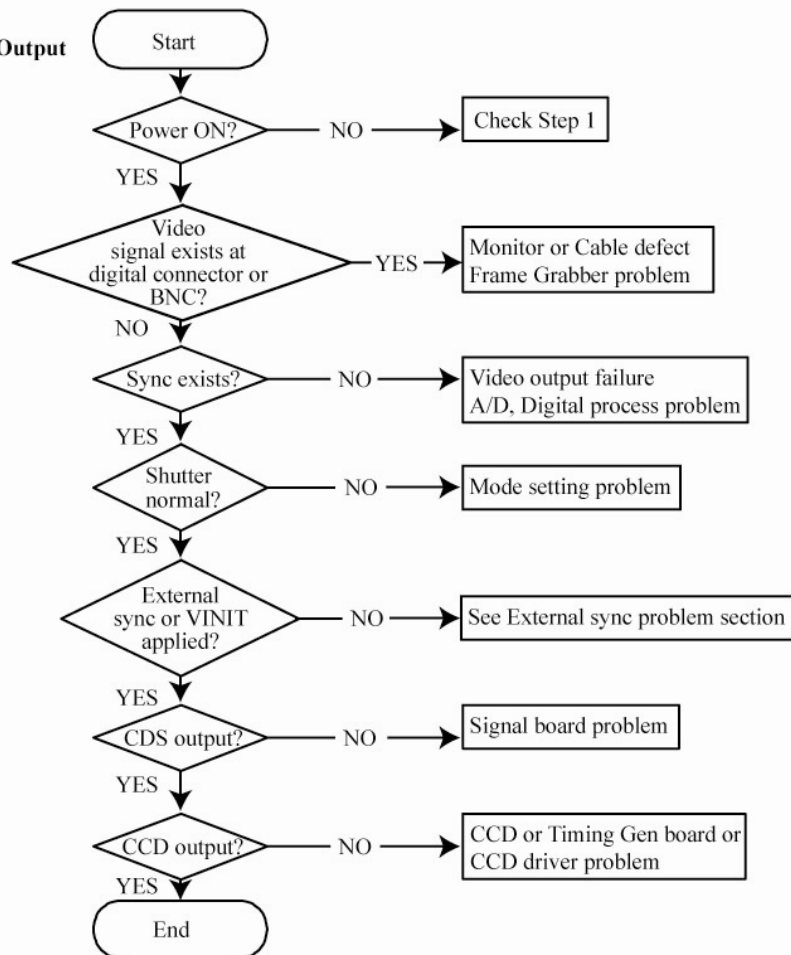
Output

Start

Power ON?

NO

Check Step 1

YES

Video signal exists at digital connector or BNC?

YES

Monitor or Cable defect
Frame Grabber problem

NO

Sync exists?

NO

Video output failure
A/D, Digital process problem

YES

Shutter normal?

NO

Mode setting problem

YES

External sync or VINIT applied?

NO

See External sync problem section

YES

CDS output?

NO

Signal board problem

YES

CCD output?

NO

CCD or Timing Gen board or CCD driver problem

YES

End